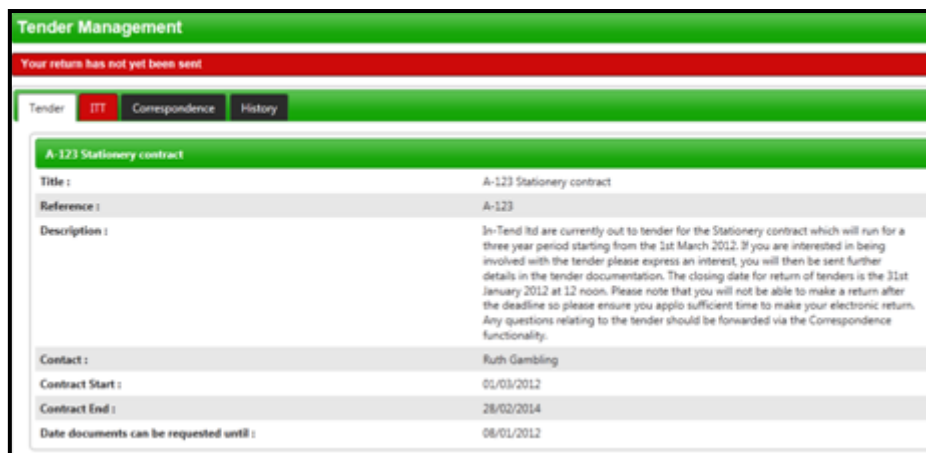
Tender Management

Your return has not yet been sent

Tender ITT Correspondence History

A-123 Stationery contract

| | |
|---|---|
| Title : | A-123 Stationery contract |
| Reference : | A-123 |
| Description : | In-Tend ltd are currently out to tender for the Stationery contract which will run for a three year period starting from the 1st March 2012. If you are interested in being involved with the tender please express an interest, you will then be sent further details in the tender documentation. The closing date for return of tenders is the 31st January 2012 at 12 noon. Please note that you will not be able to make a return after the deadline so please ensure you applo sufficient time to make your electronic return. Any questions relating to the tender should be forwarded via the Correspondence functionality. |
| Contact : | Ruth Gambling |
| Contract Start : | 01/03/2012 |
| Contract End : | 28/02/2014 |
| Date documents can be requested until : | 08/01/2012 |